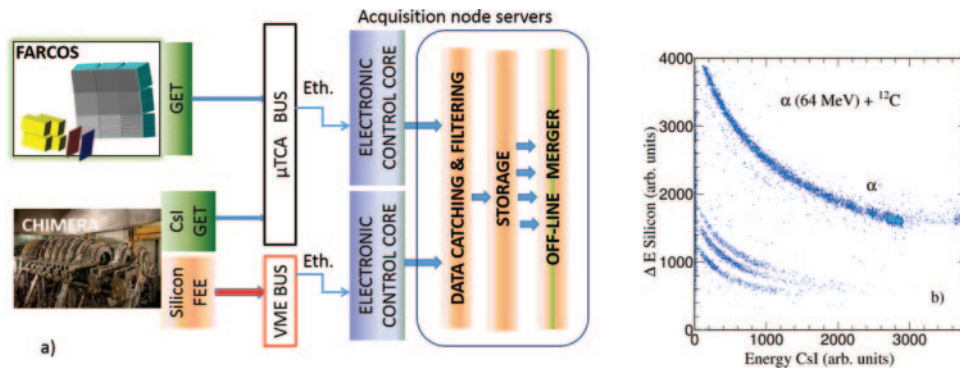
Acquisition node servers

FARCOS

GET

μTCA BUS

Eth.

ELECTRONIC CONTROL CORE

DATA CATCHING & FILTERING

STORAGE

OFF-LINE MERGER

CHIMERA

CsI GET

Silicon FEE

VME BUS

Eth.

ELECTRONIC CONTROL CORE

a)

4000

3000

2000

1000

0

α (64 MeV) + $^{12}$C

α

Δ E Silicon (arb. units)

0

1000

2000

3000

Energy CsI (arb. units)

b)